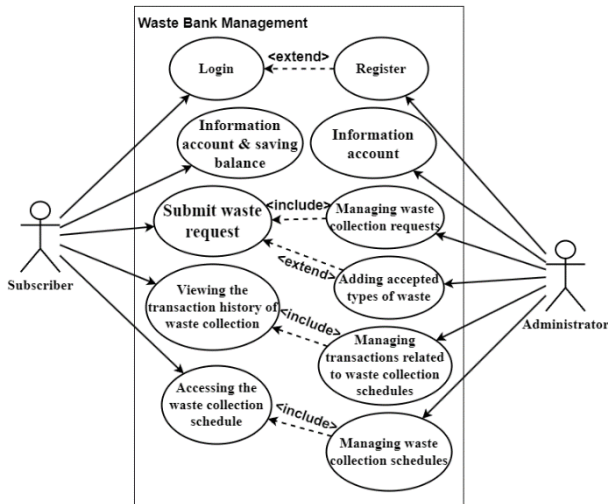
Waste Bank Management

Login

<extend>

Register

Information account & saving balance

Information account

Submit waste request

<include>

Managing waste collection requests

<extend>

Adding accepted types of waste

Subscriber

Viewing the transaction history of waste collection

<include>

Managing transactions related to waste collection schedules

Administrator

Accessing the waste collection schedule

<include>

Managing waste collection schedules